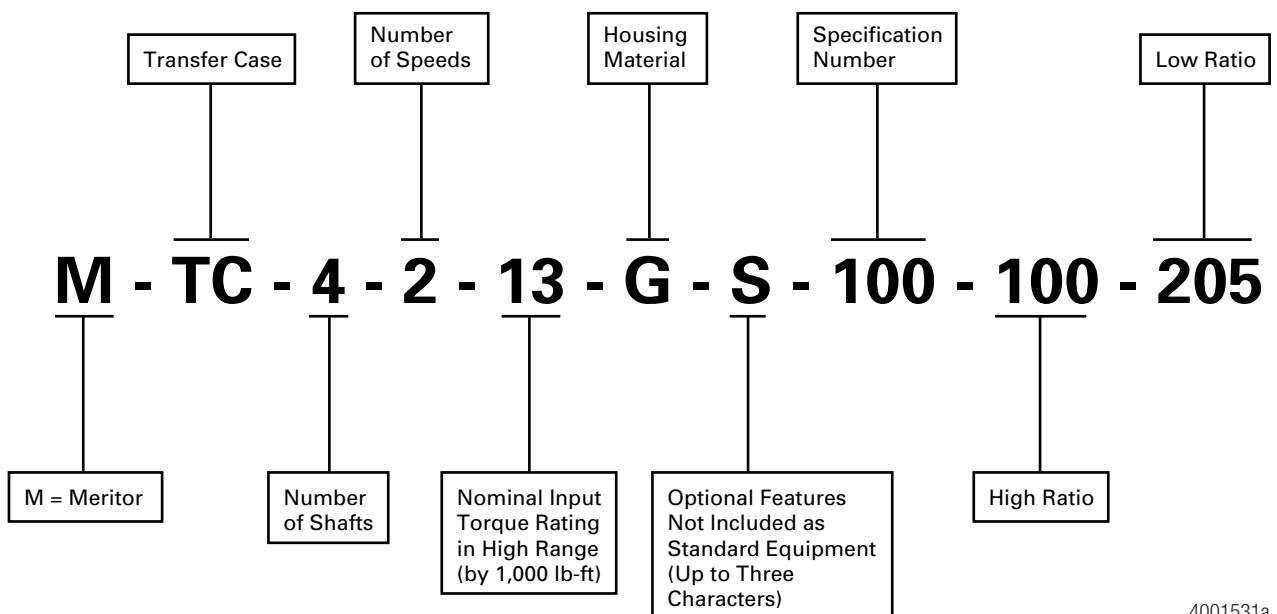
Transfer Case

Number of Speeds

Housing Material

Specification Number

Low Ratio

M - TC - 4 - 2 - 13 - G - S - 100 - 100 - 205

M = Meritor

Number of Shafts

Nominal Input Torque Rating in High Range (by 1,000 lb-ft)

Optional Features Not Included as Standard Equipment (Up to Three Characters)

High Ratio

4001531a